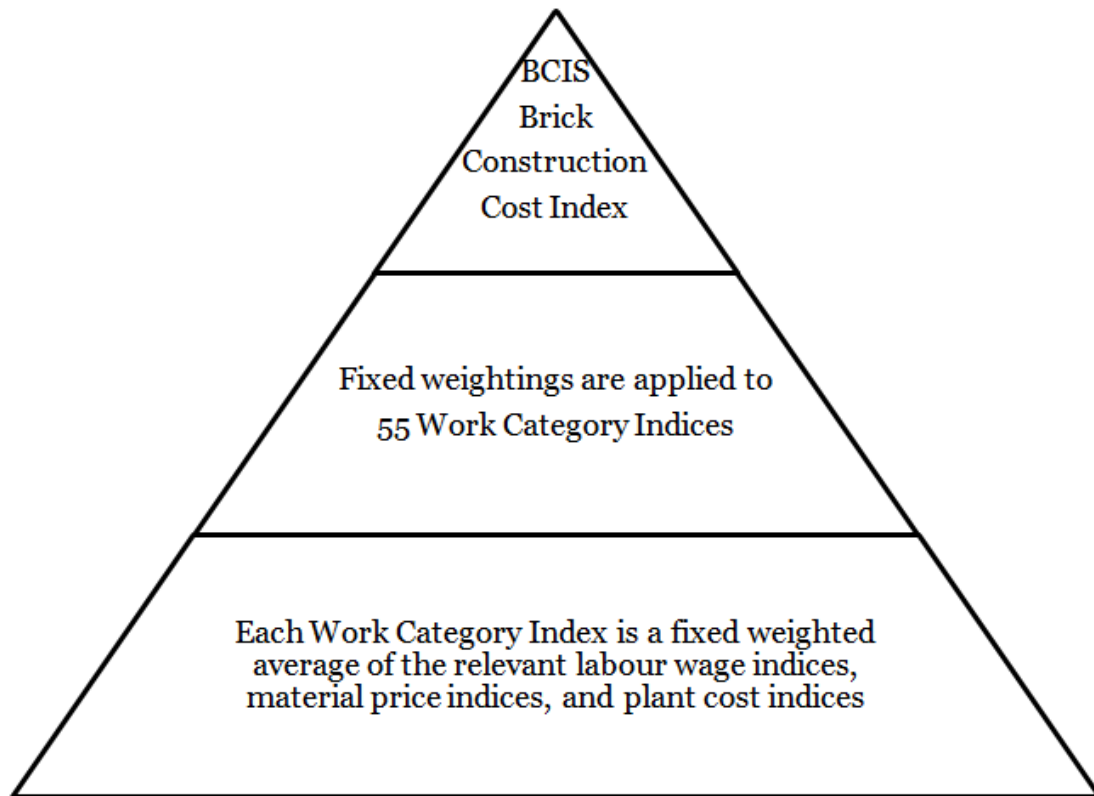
BCIS Brick Construction Cost Index

Fixed weightings are applied to 55 Work Category Indices

Each Work Category Index is a fixed weighted average of the relevant labour wage indices, material price indices, and plant cost indices